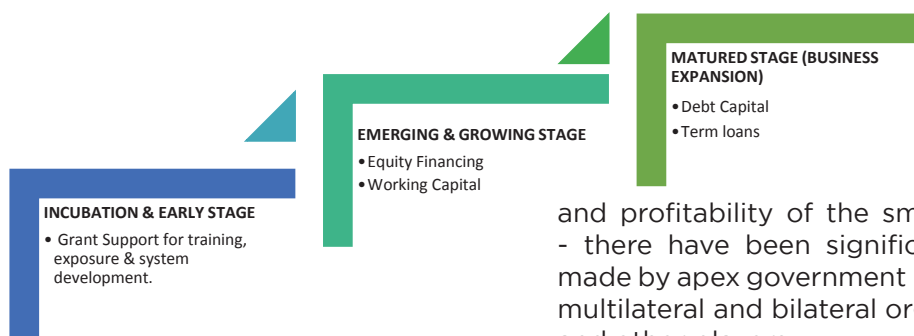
MATURED STAGE (BUSINESS EXPANSION)
• Debt Capital
• Term loans

EMERGING & GROWING STAGE
• Equity Financing
• Working Capital

INCUBATION & EARLY STAGE
• Grant Support for training, exposure & system development.

and profitability of the sm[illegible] - there have been signific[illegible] made by apex government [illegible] multilateral and bilateral or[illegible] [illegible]